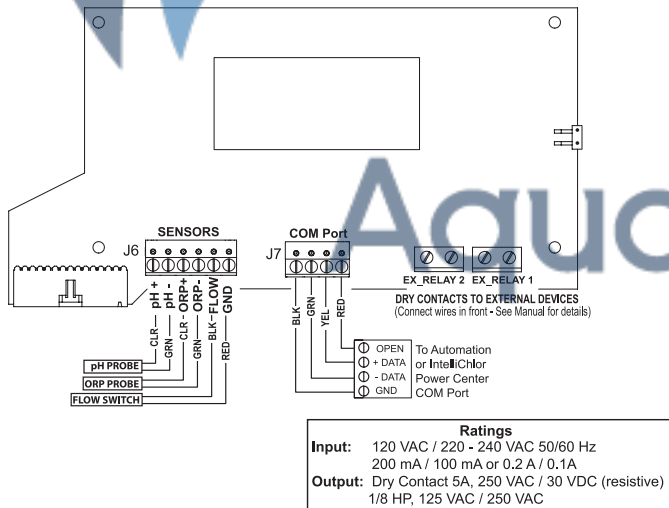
SENSORS
J6
pH +
pH -
ORP+
ORP-
FLOW
GND
CLR
GRN
CLR
GRN
BLK
RED
pH PROBE
ORP PROBE
FLOW SWITCH

COM Port
J7
BLK
GRN
YEL
RED
OPEN
+ DATA
- DATA
GND
To Automation or IntelliChlor Power Center COM Port

EX_RELAY 2
EX_RELAY 1
DRY CONTACTS TO EXTERNAL DEVICES
(Connect wires in front - See Manual for details)

Aqua

Ratings
Input: 120 VAC / 220 - 240 VAC 50/60 Hz
200 mA / 100 mA or 0.2 A / 0.1A
Output: Dry Contact 5A, 250 VAC / 30 VDC (resistive)
1/8 HP, 125 VAC / 250 VAC